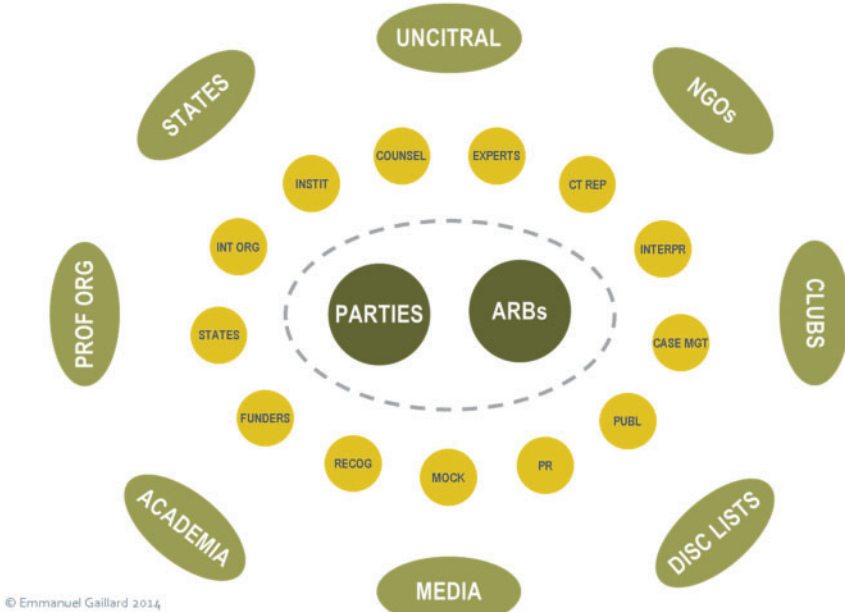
UNCITRAL

STATES

NGOs

COUNSEL

EXPERTS

INSTIT

CT REP

INT ORG

INTERPR

PROF ORG

PARTIES

ARBs

CLUBS

STATES

CASE MGT

FUNDERS

PUBL

RECOG

MOCK

PR

ACADEMIA

DISC LISTS

MEDIA

© Emmanuel Gaillard 2014